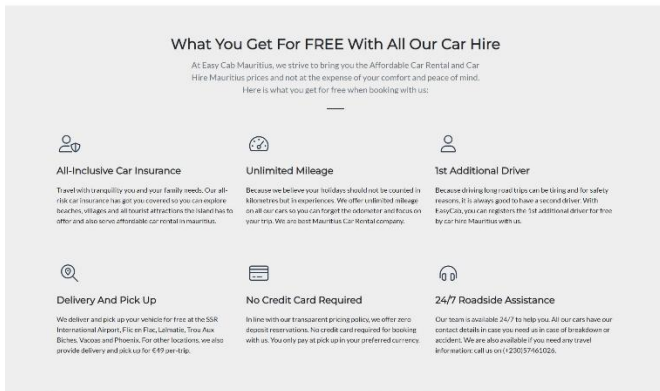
What You Get For FREE With All Our Car Hire

At Easy Cab Mauritius, we strive to bring you the Affordable Car Rental and Car Hire Mauritius prices and not at the expense of your comfort and peace of mind. Here is what you get for free when booking with us:

All-Inclusive Car Insurance

Travel with tranquillity you and your family needs. Our all-risk car insurance has got you covered so you can explore beaches, villages and all tourist attractions the island has to offer and also serve affordable car rental in mauritius.

Unlimited Mileage

Because we believe your holidays should not be counted in kilometres but in experiences. We offer unlimited mileage on all our cars so you can forget the odometer and focus on your trip. We are best Mauritius Car Rental company.

1st Additional Driver

Because driving long road trips can be tiring and for safety reasons, it is always good to have a second driver. With EasyCab, you can registers the 1st additional driver for free by car hire Mauritius with us.

Delivery And Pick Up

We deliver and pick up your vehicle for free at the SSR International Airport, Flic en Flac, Latimatie, Trou Aux Biches, Vacoas and Phoenix. For other locations, we also provide delivery and pick up for €9 per-trip.

No Credit Card Required

In line with our transparent pricing policy, we offer zero deposit reservations. No credit card required for booking with us. You only pay at pick up in your preferred currency.

24/7 Roadside Assistance

Our team is available 24/7 to help you. All our cars have our contact details in case you need us in case of breakdown or accident. We are also available if you need any travel information: call us on (+230)57461026.